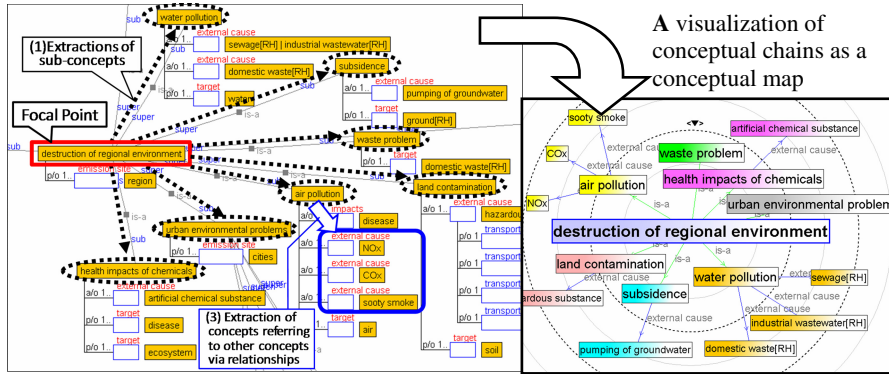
A visualization of conceptual chains as a conceptual map

(1)Extractions of sub-concepts

Focal Point

water pollution
sub
sub
external cause
sewage[RH] | industrial wastewater[RH]
a/o 1..
external cause
domestic waste[RH]
subsidence
target
water
external cause
pumping of groundwater
super
super
is-a
target
ground[RH]
sub
destruction of regional environment
is-a
waste problem
target
domestic waste[RH]
p/o 1..
emission site
region
air pollution
land contamination
hazardou
impacts
disease
transport
urban environmental problems
emission site
external cause
NOx
transport
health impacts of chemicals
cities
external cause
COx
transport
external cause
artificial chemical substance
super
external cause
sooty smoke
transport
target
disease
target
air
target
ecosystem
soil

(3) Extraction of concepts referring to other concepts via relationships

sooty smoke
artificial chemical substance
COx
external cause
waste problem
air pollution
health impacts of chemicals
NOx
urban environmental problen
is-a
destruction of regional environment
is-a
land contamination
external cause
water pollution
sewage[RH]
ardous substance
subsidence
external cause
industrial wastewater[RH]
external cause
pumping of groundwater
domestic waste[RH]